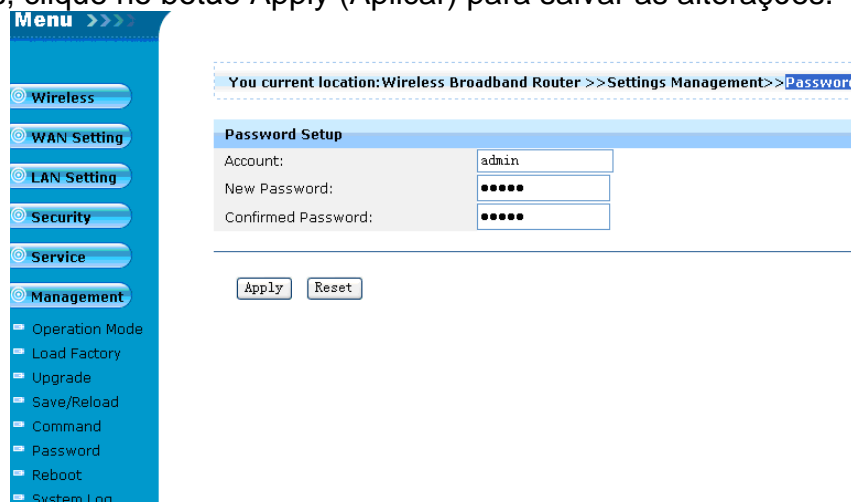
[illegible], clique no botão Apply (Aplicar) para salvar as alterações.

Menu >>>

Wireless
WAN Setting
LAN Setting
Security
Service
Management
Operation Mode
Load Factory
Upgrade
Save/Reload
Command
Password
Reboot
System Log

You current location:Wireless Broadband Router >>Settings Management>>Passwor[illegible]

Password Setup

| | |
|---|---|
| Account: | admin |
| New Password: | ••••• |
| Confirmed Password: | ••••• |

Apply Reset